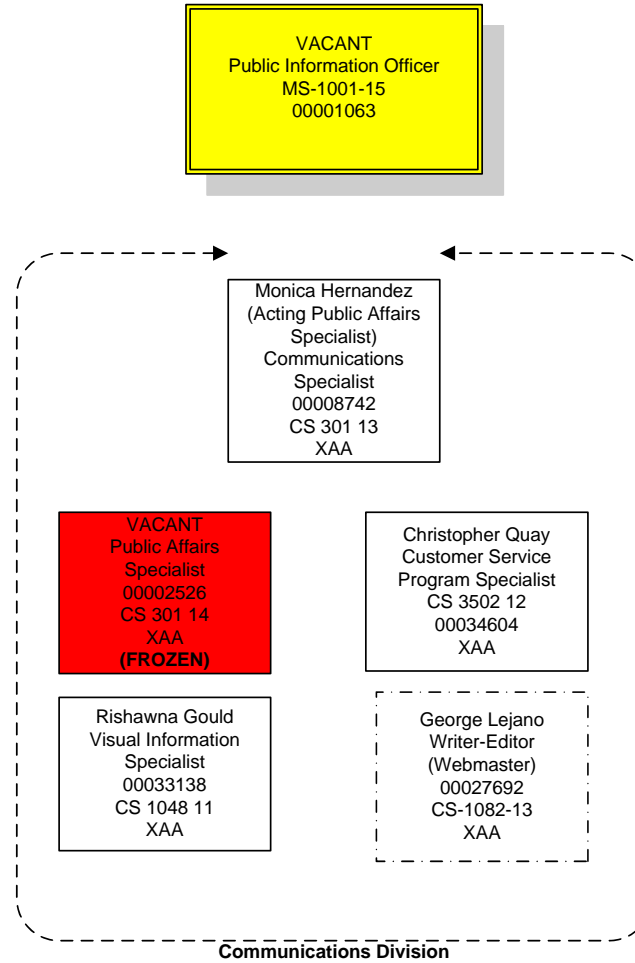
VACANT
Public Information Officer
MS-1001-15
00001063

Monica Hernandez
(Acting Public Affairs Specialist)
Communications Specialist
00008742
CS 301 13
XAA

VACANT
Public Affairs Specialist
00002526
CS 301 14
XAA
(FROZEN)

Christopher Quay
Customer Service Program Specialist
CS 3502 12
00034604
XAA

Rishawna Gould
Visual Information Specialist
00033138
CS 1048 11
XAA

George Lejano
Writer-Editor
(Webmaster)
00027692
CS-1082-13
XAA

Communications Division